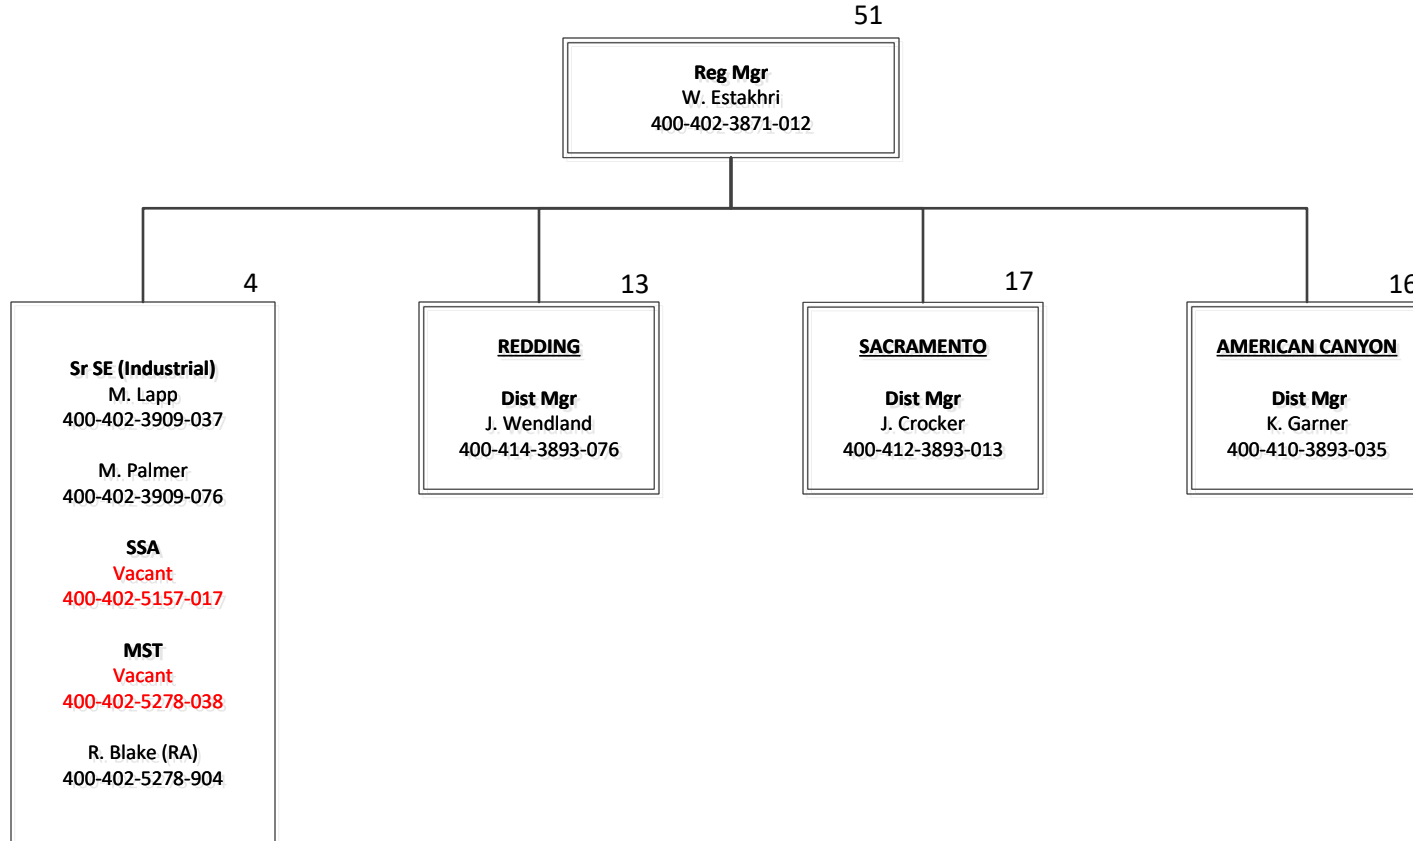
51

Reg Mgr
W. Estakhri
400-402-3871-012

4

Sr SE (Industrial)
M. Lapp
400-402-3909-037

M. Palmer
400-402-3909-076

SSA
Vacant
400-402-5157-017

MST
Vacant
400-402-5278-038

R. Blake (RA)
400-402-5278-904

13

REDDING

Dist Mgr
J. Wendland
400-414-3893-076

17

SACRAMENTO

Dist Mgr
J. Crocker
400-412-3893-013

16

AMERICAN CANYON

Dist Mgr
K. Garner
400-410-3893-035